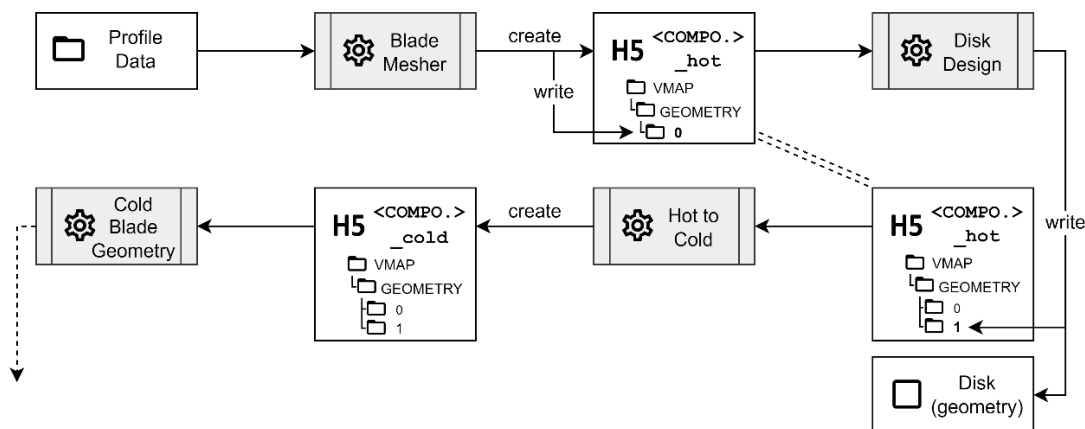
Profile Data

Blade Mesher

create

write

H5 <COMPO.> _hot
VMAP
GEOMETRY
0

Disk Design

write

Cold Blade Geometry

H5 <COMPO.> _cold
VMAP
GEOMETRY
0
1

create

Hot to Cold

H5 <COMPO.> _hot
VMAP
GEOMETRY
0
1

Disk (geometry)